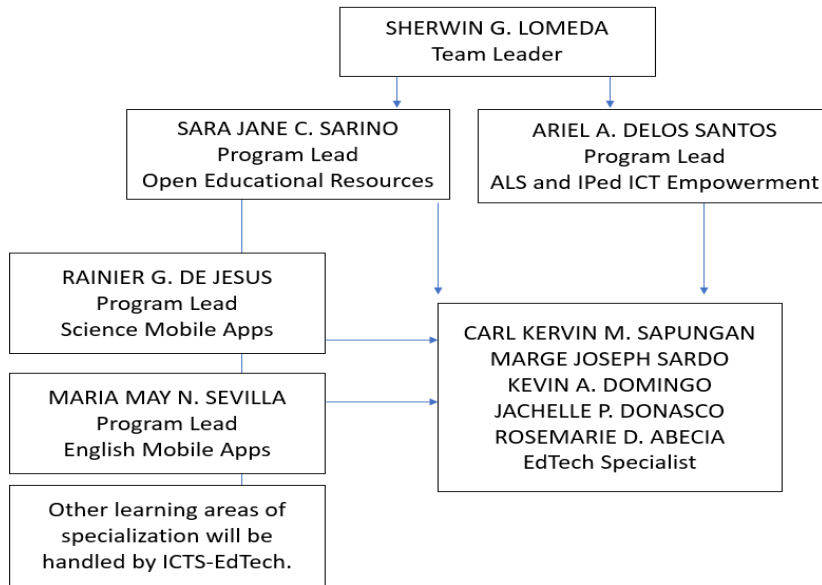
SHERWIN G. LOMEDA
Team Leader

SARA JANE C. SARINO
Program Lead
Open Educational Resources

ARIEL A. DELOS SANTOS
Program Lead
ALS and IPed ICT Empowerment

RAINIER G. DE JESUS
Program Lead
Science Mobile Apps

MARIA MAY N. SEVILLA
Program Lead
English Mobile Apps

Other learning areas of specialization will be handled by ICTS-EdTech.

CARL KERVIN M. SAPUNGAN
MARGE JOSEPH SARDO
KEVIN A. DOMINGO
JACHELLE P. DONASCO
ROSEMARIE D. ABECIA
EdTech Specialist